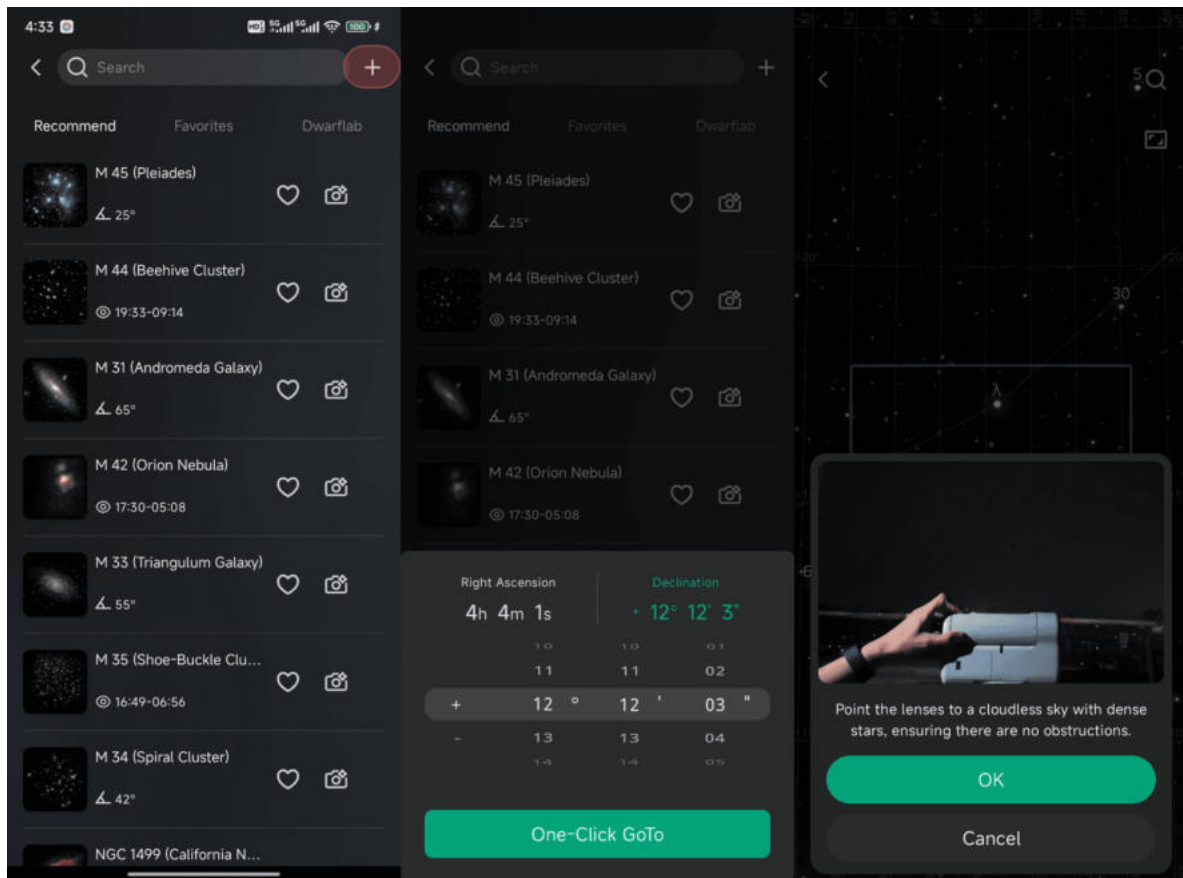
4:33

Search

Recommend Favorites Dwarflab

M 45 (Pleiades)
25°

M 44 (Beehive Cluster)
19:33-09:14

M 31 (Andromeda Galaxy)
65°

M 42 (Orion Nebula)
17:30-05:08

M 33 (Triangulum Galaxy)
55°

M 35 (Shoe-Buckle Clu...
16:49-06:56

M 34 (Spiral Cluster)
42°

NGC 1499 (California N...

Search

Recommend Favorites Dwarflab

M 45 (Pleiades)
25°

M 44 (Beehive Cluster)
19:33-09:14

M 31 (Andromeda Galaxy)
65°

M 42 (Orion Nebula)
17:30-05:08

Right Ascension
4h 4m 1s

Declination
+ 12° 12' 3"

| | 10 | 10 | 01 |
|---|---|---|---|
| | 11 | 11 | 02 |
| + | 12 ° | 12 ' | 03 " |
| - | 13 | 13 | 04 |
| | 14 | 14 | 05 |

One-Click GoTo

30

λ

Point the lenses to a cloudless sky with dense stars, ensuring there are no obstructions.

OK

Cancel